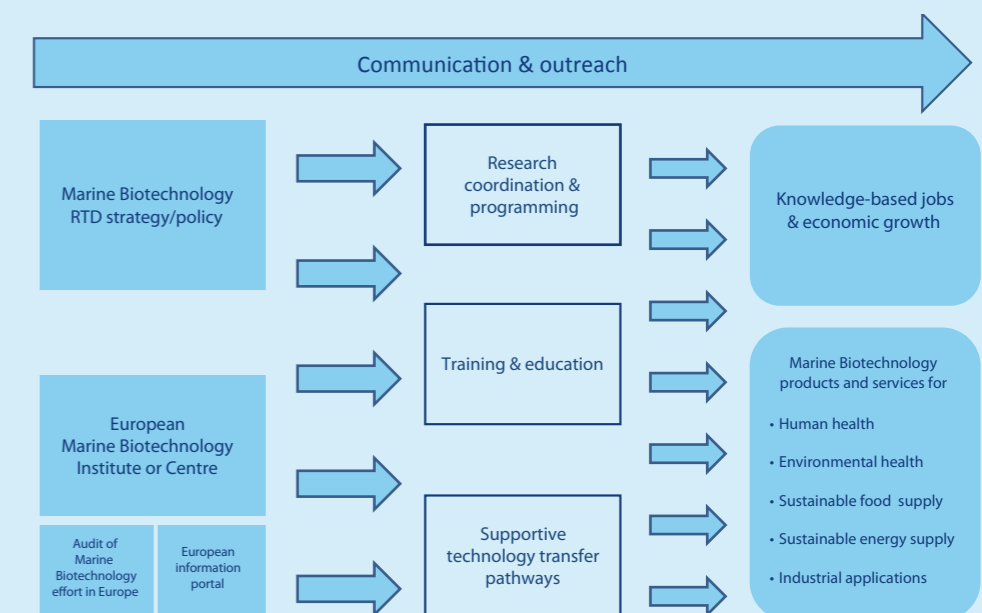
Communication & outreach

Marine Biotechnology RTD strategy/policy

European Marine Biotechnology Institute or Centre

Audit of Marine Biotechnology effort in Europe

European information portal

Research coordination & programming

Training & education

Supportive technology transfer pathways

Knowledge-based jobs & economic growth

Marine Biotechnology products and services for

• Human health

• Environmental health

• Sustainable food supply

• Sustainable energy supply

• Industrial applications